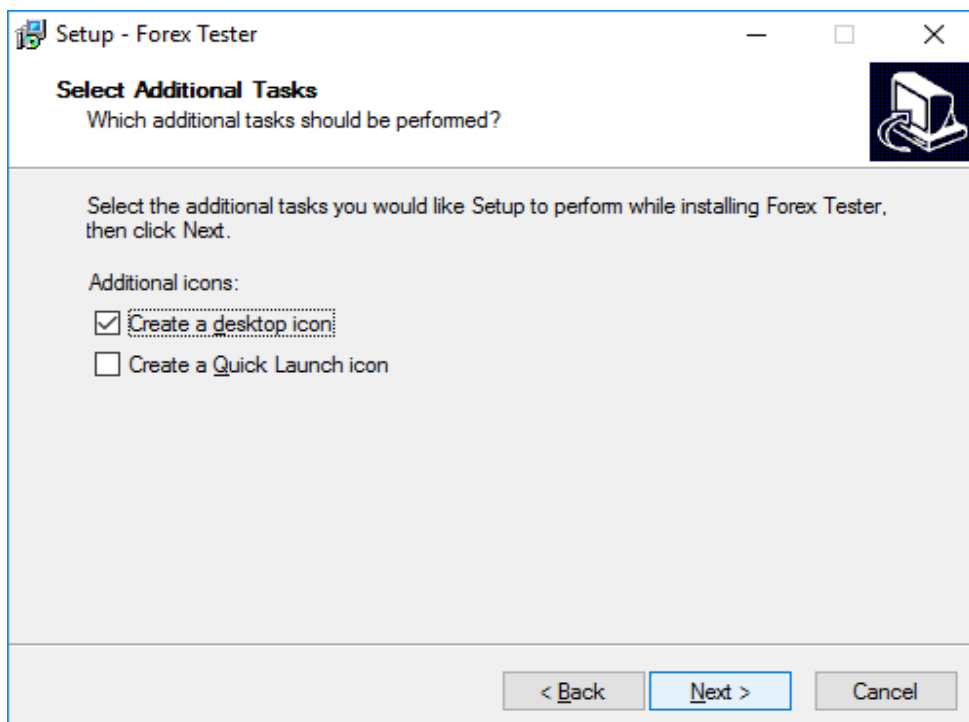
Setup - Forex Tester

Select Additional Tasks
Which additional tasks should be performed?

Select the additional tasks you would like Setup to perform while installing Forex Tester, then click Next.

Additional icons:

☑ Create a desktop icon

☐ Create a Quick Launch icon

< Back | Next > | Cancel